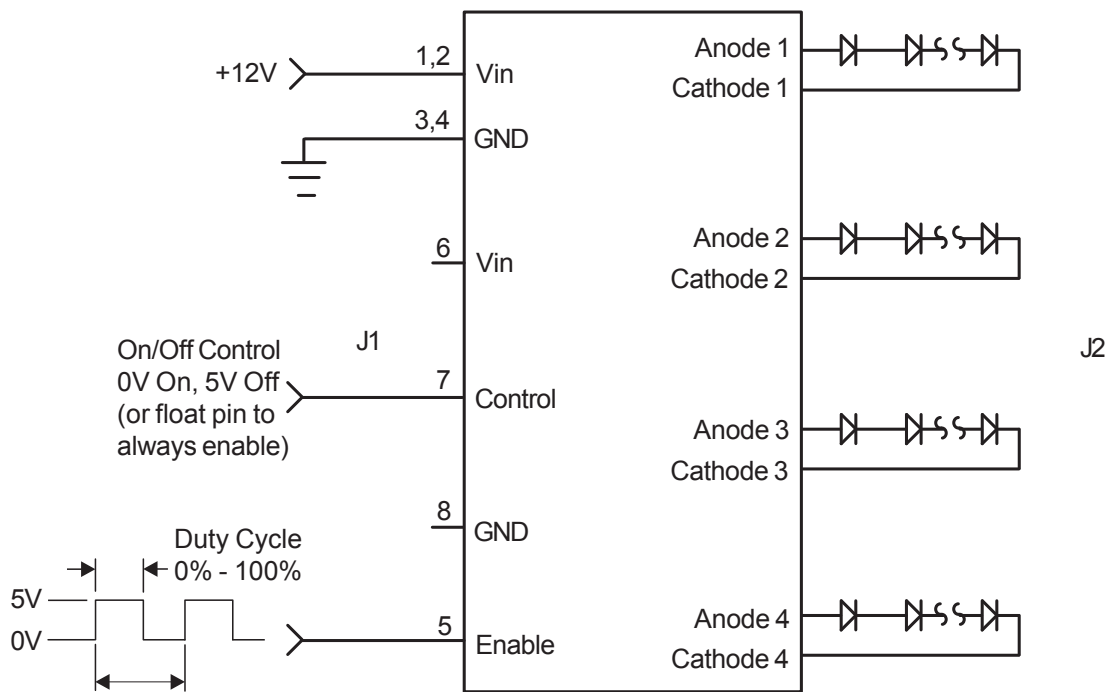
+12V

1,2

Vin

3,4

GND

6

Vin

J1

On/Off Control
0V On, 5V Off
(or float pin to
always enable)

7

Control

8

GND

Duty Cycle
0% - 100%

5V

0V

5

Enable

Anode 1
Cathode 1

Anode 2
Cathode 2

J2

Anode 3
Cathode 3

Anode 4
Cathode 4